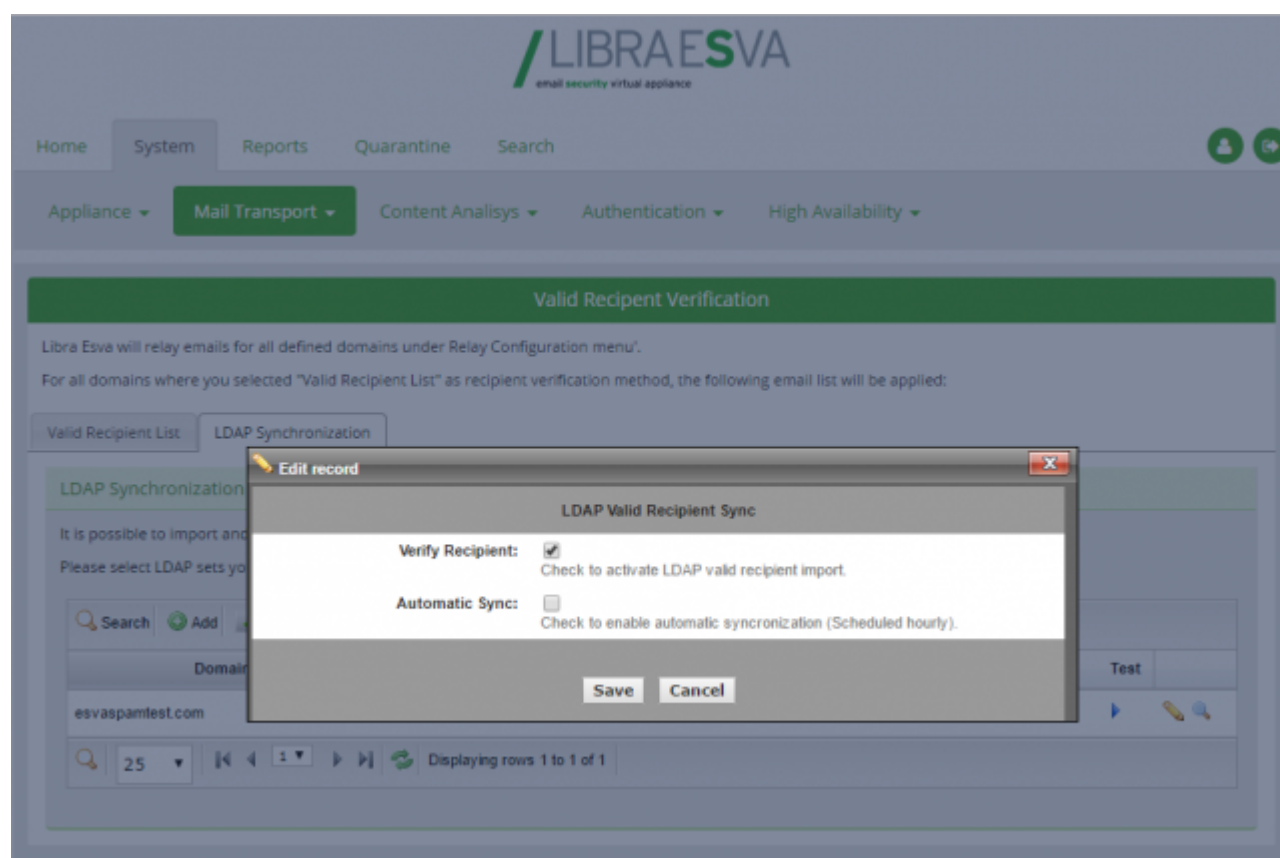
/LIBRAESVA
email security virtual appliance

Home System Reports Quarantine Search

Appliance ▾ Mail Transport ▾ Content Analisys ▾ Authentication ▾ High Availability ▾

Valid Recipient Verification

Libra Esva will relay emails for all defined domains under Relay Configuration menu'.

For all domains where you selected "Valid Recipient List" as recipient verification method, the following email list will be applied:

Valid Recipient List LDAP Synchronization

LDAP Synchronization

It is possible to import and

Please select LDAP sets yo

Search Add

Domain

Test

esvaspamtest.com

25 ▾ 1 ▾ Displaying rows 1 to 1 of 1

Edit record

LDAP Valid Recipient Sync

Verify Recipient: Check to activate LDAP valid recipient import.

Automatic Sync: Check to enable automatic syncronization (Scheduled hourly).

Save Cancel